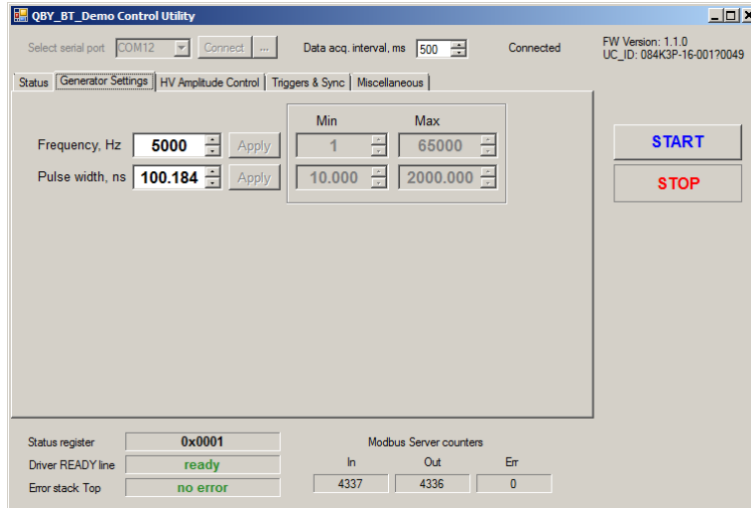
QBY_BT_Demo Control Utility

Select serial port COM12 Connect ... Data acq. interval, ms 500 Connected

FW Version: 1.1.0
UC_ID: 084K3P-16-00170049

Status | Generator Settings | HV Amplitude Control | Triggers & Sync | Miscellaneous

| | | | Min | Max |
|---|---|---|---|---|
| Frequency, Hz | 5000 | Apply | 1 | 65000 |
| Pulse width, ns | 100.184 | Apply | 10.000 | 2000.000 |

START

STOP

Status register 0x0001
Driver READY line ready
Error stack Top no error

Modbus Server counters

| In | Out | Err |
|---|---|---|
| 4337 | 4336 | 0 |